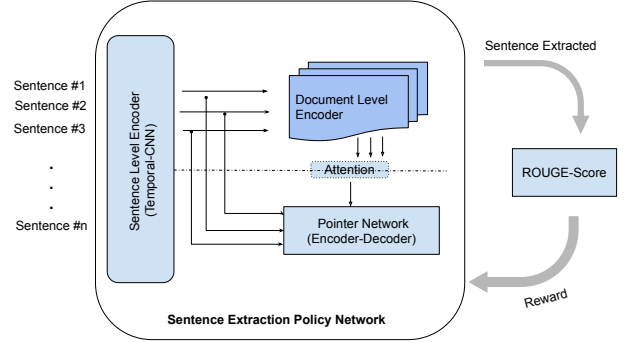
Sentence #1
Sentence #2
Sentence #3
.
.
.
Sentence #n

Sentence Level Encoder (Temporal-CNN)

Document Level Encoder

Attention

Pointer Network (Encoder-Decoder)

Sentence Extraction Policy Network

Sentence Extracted

ROUGE-Score

Reward